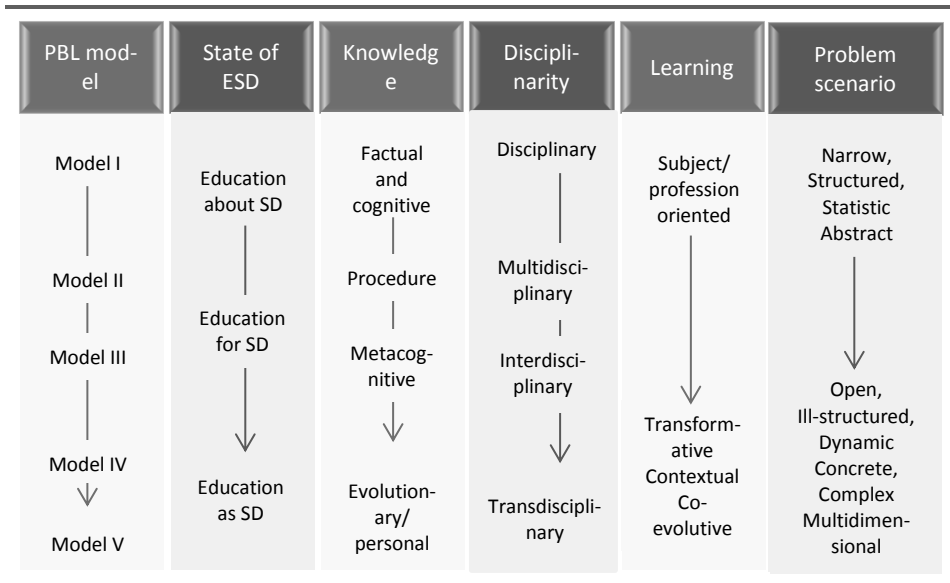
PBL model

Model I

Model II

Model III

Model IV

Model V

State of ESD

Education about SD

Education for SD

Education as SD

Knowledge

Factual and cognitive

Procedure

Metacognitive

Evolutionary/ personal

Disciplinarity

Disciplinary

Multidisciplinary

Interdisciplinary

Transdisciplinary

Learning

Subject/ profession oriented

Transformative Contextual Co-evolutive

Problem scenario

Narrow, Structured, Statistic Abstract

Open, Ill-structured, Dynamic Concrete, Complex Multidimensional